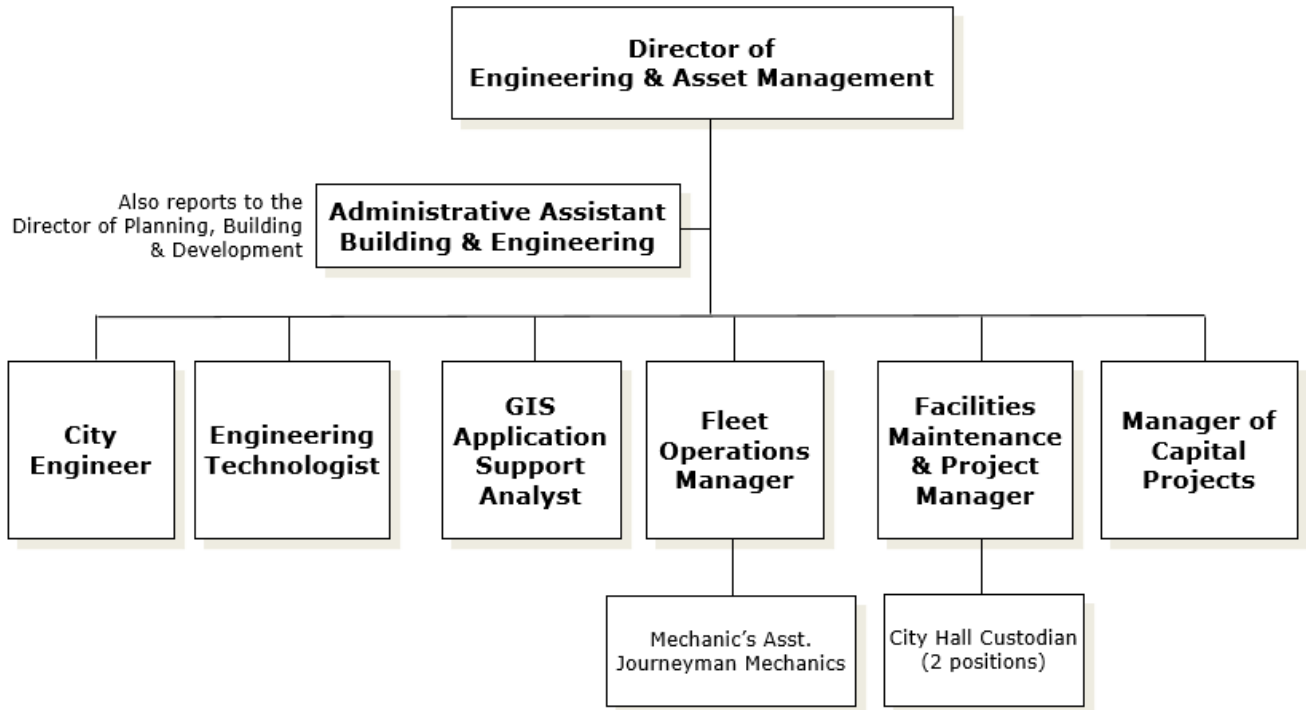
Director of Engineering & Asset Management

Also reports to the Director of Planning, Building & Development

Administrative Assistant Building & Engineering

City Engineer

Engineering Technologist

GIS Application Support Analyst

Fleet Operations Manager

Facilities Maintenance & Project Manager

Manager of Capital Projects

Mechanic's Asst. Journeyman Mechanics

City Hall Custodian (2 positions)